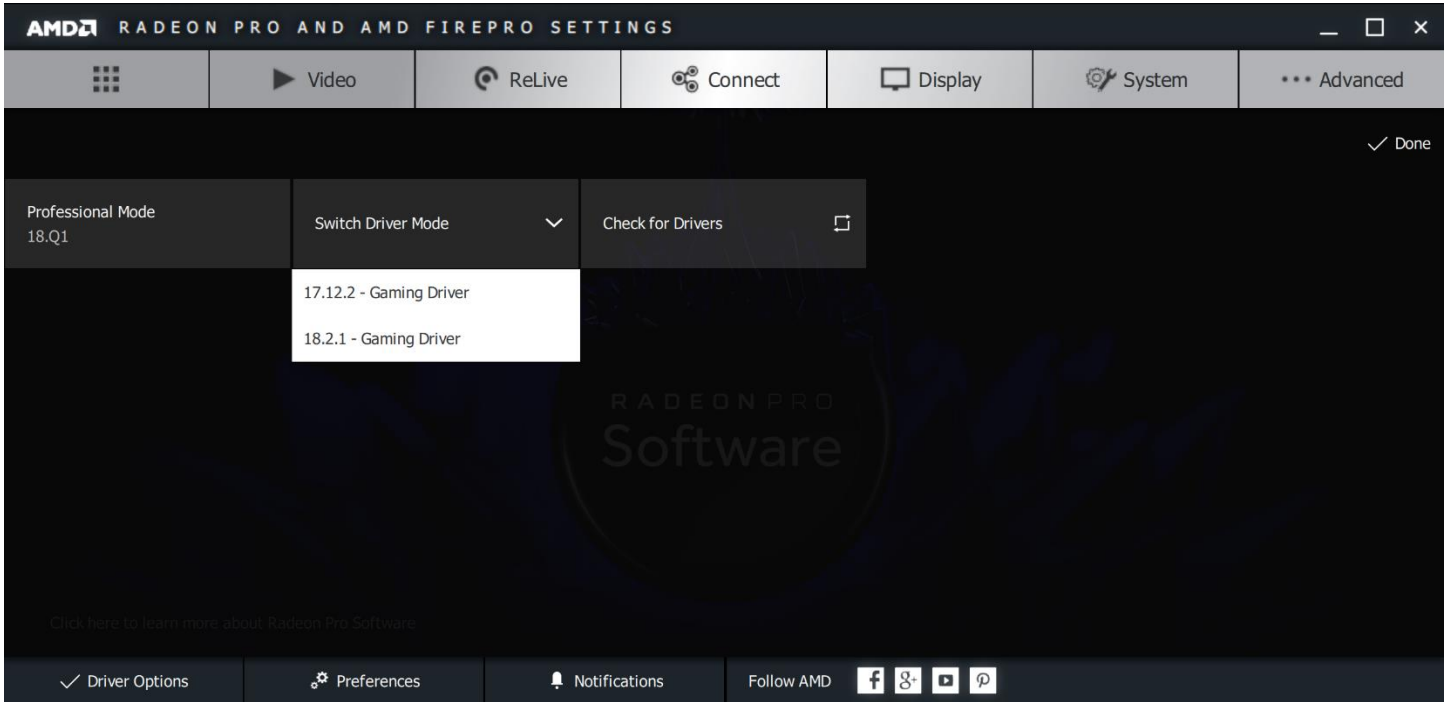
AMD RADEON PRO AND AMD FIREPRO SETTINGS

Video ReLive Connect Display System ••• Advanced

Done

Professional Mode
18.Q1

Switch Driver Mode

Check for Drivers

17.12.2 - Gaming Driver

18.2.1 - Gaming Driver

RADEON PRO
Software

Click here to learn more about Radeon Pro Software

Driver Options Preferences Notifications Follow AMD